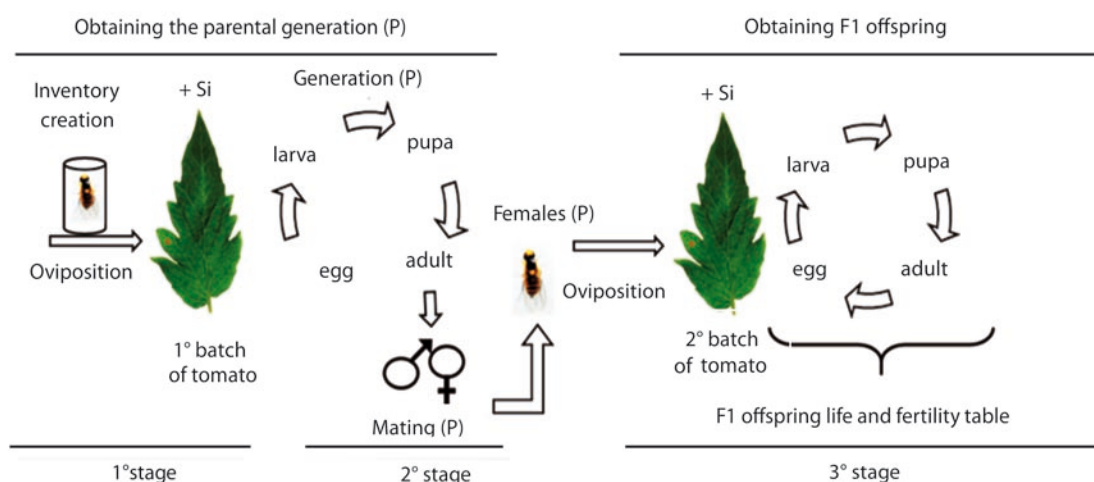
Obtaining the parental generation (P)

Obtaining F1 offspring

Inventory creation

+ Si

Generation (P)

larva

pupa

Oviposition

egg

adult

Females (P)

Oviposition

1° batch of tomato

Mating (P)

+ Si

larva

pupa

egg

adult

2° batch of tomato

F1 offspring life and fertility table

1°stage

2° stage

3° stage